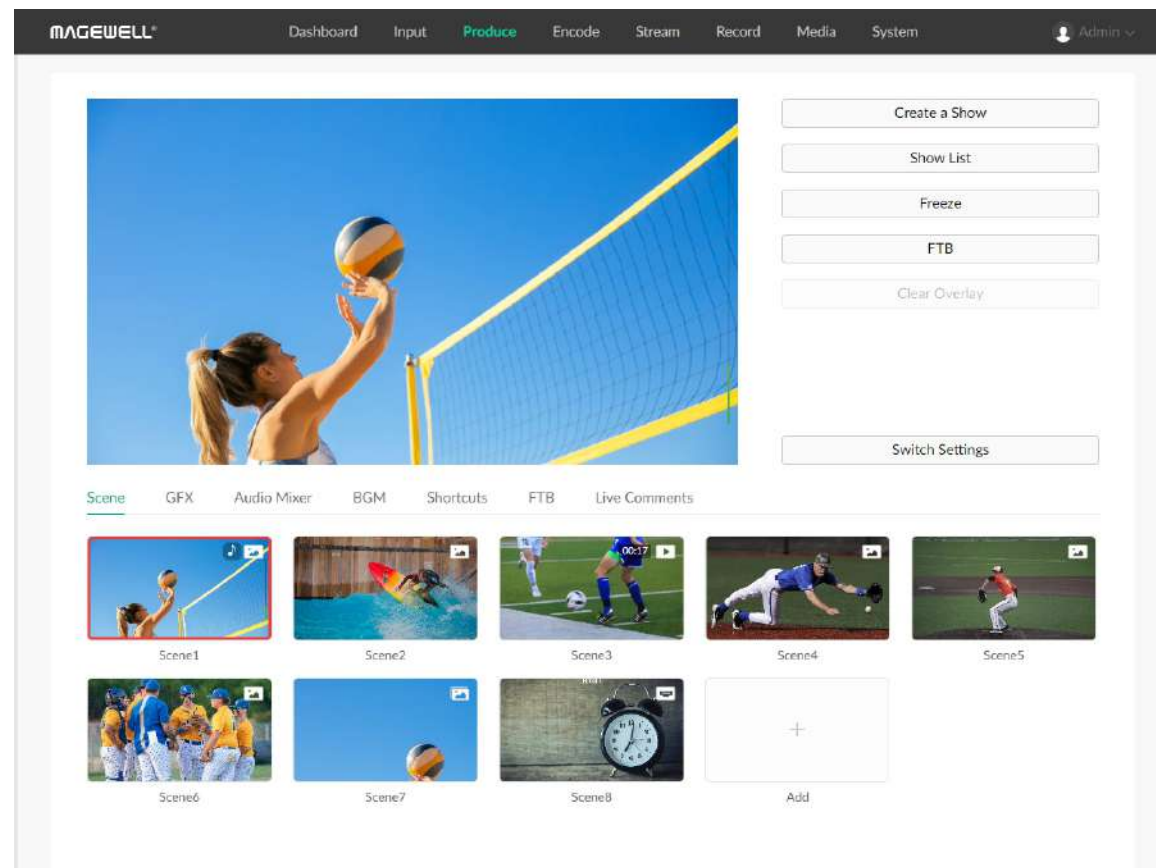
MAGEWELL Dashboard Input Produce Encode Stream Record Media System Admin

Create a Show
Show List
Freeze
FTB
Clear Overlay
Switch Settings

Scene GFX Audio Mixer BGM Shortcuts FTB Live Comments

00:17

Scene1 Scene2 Scene3 Scene4 Scene5

Scene6 Scene7 Scene8 +
Add